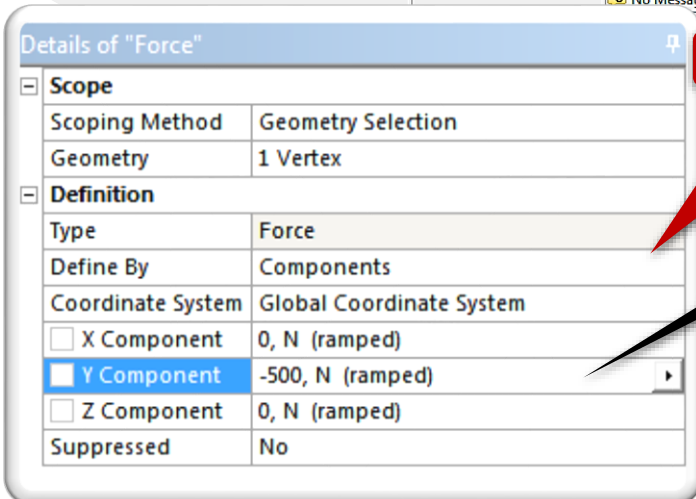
No Messa

Details of "Force"

| | |
|---|---|
| **Scope** | |
| Scoping Method | Geometry Selection |
| Geometry | 1 Vertex |
| **Definition** | |
| Type | Force |
| Define By | Components |
| Coordinate System | Global Coordinate System |
| X Component | 0, N (ramped) |
| Y Component | -500, N (ramped) |
| Z Component | 0, N (ramped) |
| Suppressed | No |